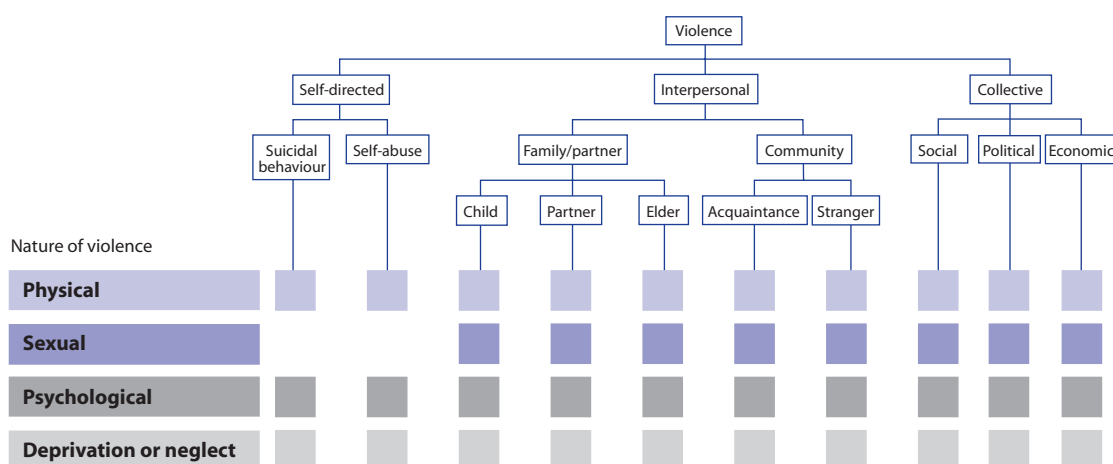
Violence

Self-directed

Interpersonal

Collective

Suicidal behaviour

Self-abuse

Family/partner

Community

Social

Political

Economic

Child

Partner

Elder

Acquaintance

Stranger

Nature of violence

Physical

Sexual

Psychological

Deprivation or neglect